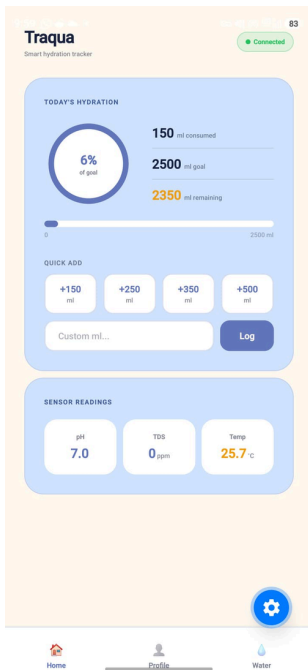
83

Traqua
Smart hydration tracker

Connected

TODAY'S HYDRATION

6%
of goal

150 ml consumed

2500 ml goal

2350 ml remaining

0

2500 ml

QUICK ADD

+150
ml

+250
ml

+350
ml

+500
ml

Custom ml...

Log

SENSOR READINGS

pH
7.0

TDS
0 ppm

Temp
25.7 °C

Home

Profile

Water